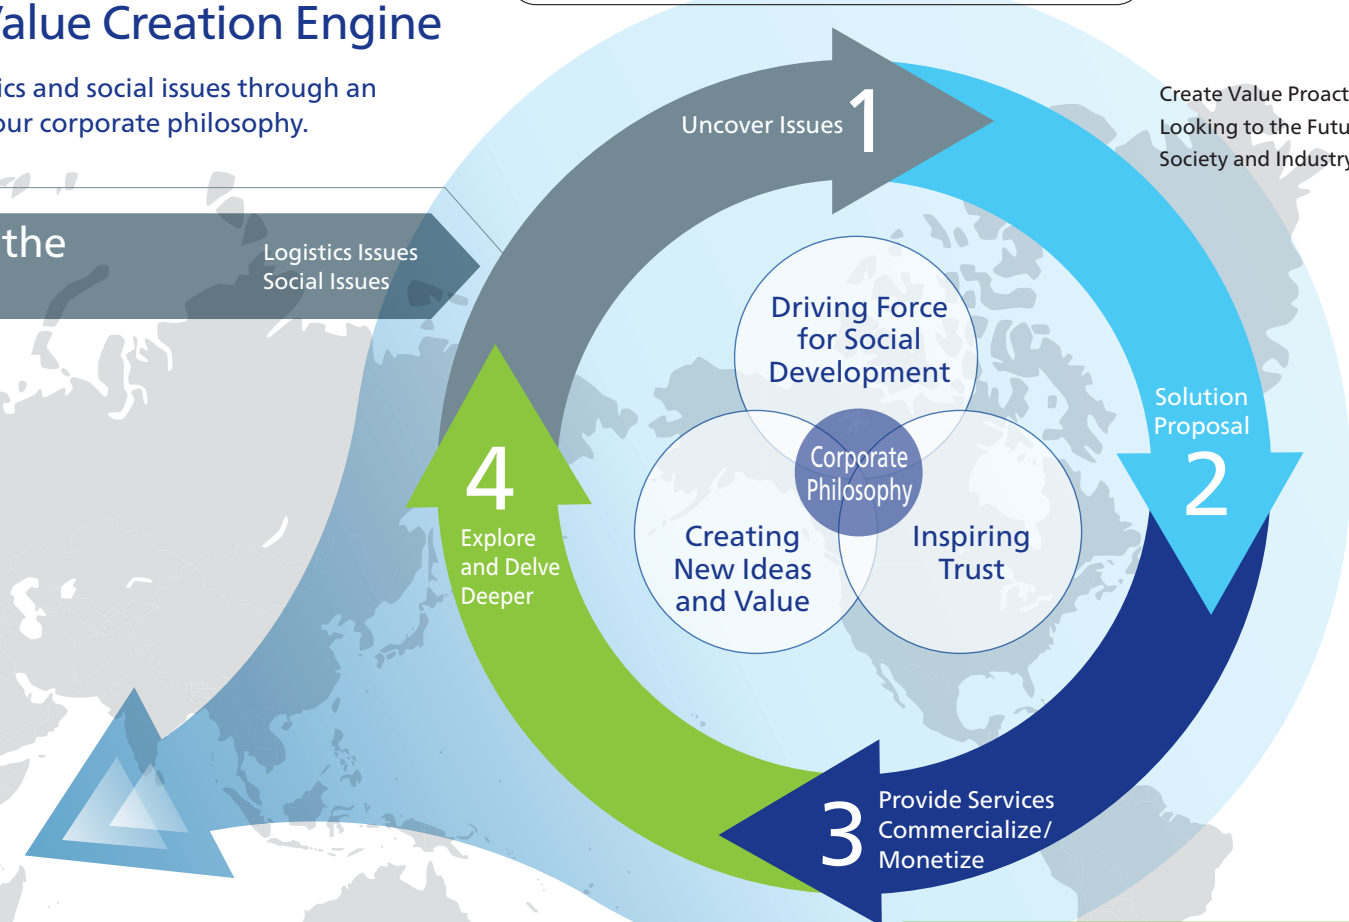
/alue Creation Engine

ics and social issues through an our corporate philosophy.

the

Logistics Issues
Social Issues

Uncover Issues 1

Create Value Proact
Looking to the Futu
Society and Industry

Driving Force for Social Development

Corporate Philosophy

Creating New Ideas and Value

Inspiring Trust

Solution Proposal 2

4 Explore and Delve Deeper

3 Provide Services Commercialize/ Monetize